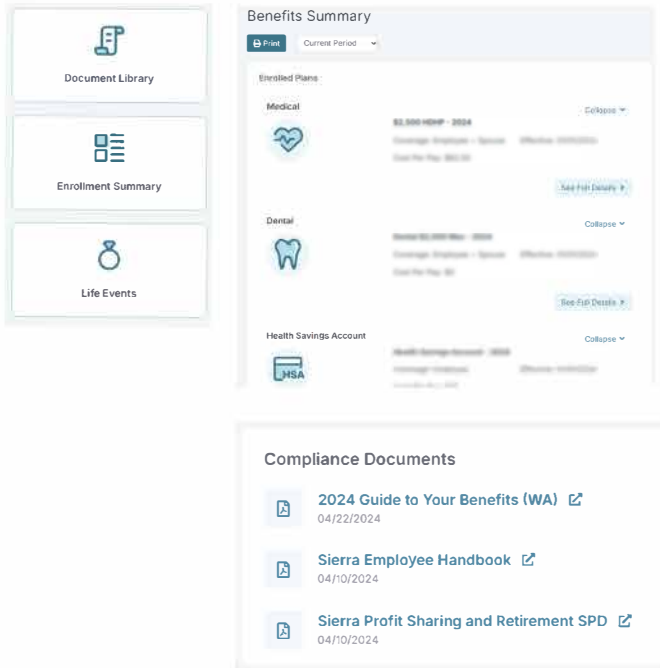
Document Library

Enrollment Summary

Life Events

Benefits Summary

Print Current Period

Enrolled Plans

Medical

Collapse

$2,500 HDHP - 2024

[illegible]

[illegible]

See Full Details

Dental

Collapse

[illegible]

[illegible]

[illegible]

See Full Details

Health Savings Account

Collapse

HSA

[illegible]

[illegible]

Compliance Documents

2024 Guide to Your Benefits (WA)
04/22/2024

Sierra Employee Handbook
04/10/2024

Sierra Profit Sharing and Retirement SPD
04/10/2024